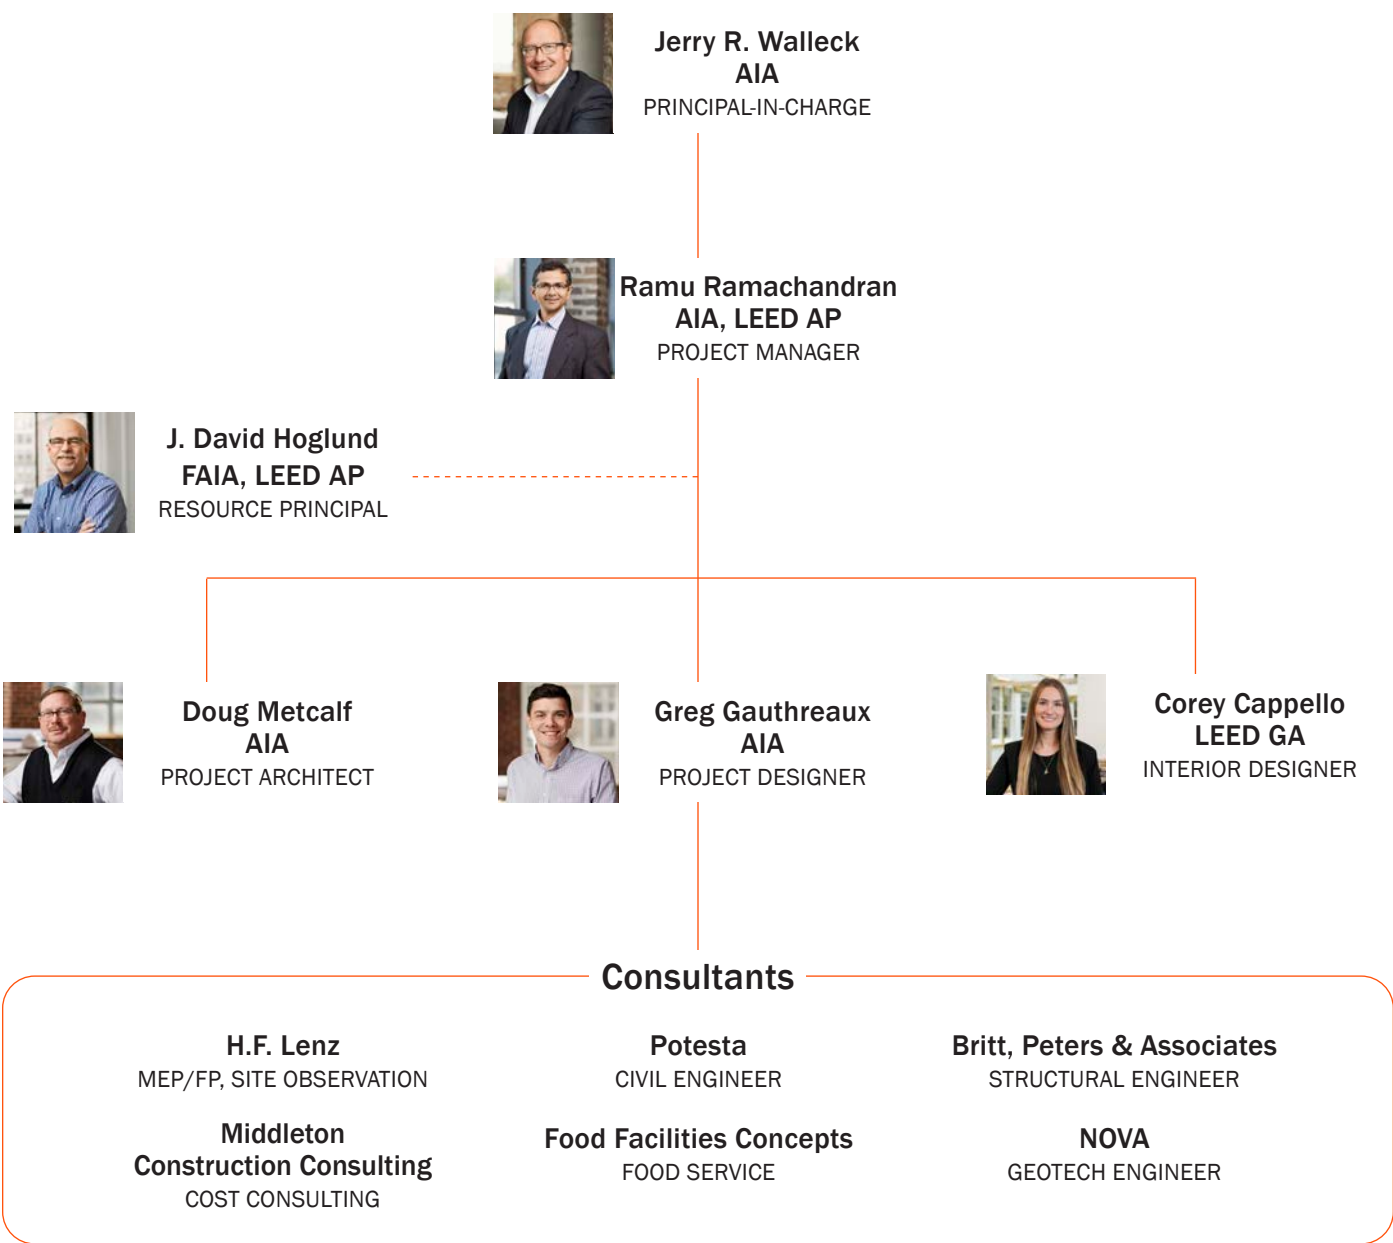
Jerry R. Walleck
AIA
PRINCIPAL-IN-CHARGE

Ramu Ramachandran
AIA, LEED AP
PROJECT MANAGER

J. David Hoglund
FAIA, LEED AP
RESOURCE PRINCIPAL

Doug Metcalf
AIA
PROJECT ARCHITECT

Greg Gauthreaux
AIA
PROJECT DESIGNER

Corey Cappello
LEED GA
INTERIOR DESIGNER

Consultants

H.F. Lenz
MEP/FP, SITE OBSERVATION

Potesta
CIVIL ENGINEER

Britt, Peters & Associates
STRUCTURAL ENGINEER

Middleton
Construction Consulting
COST CONSULTING

Food Facilities Concepts
FOOD SERVICE

NOVA
GEOTECH ENGINEER